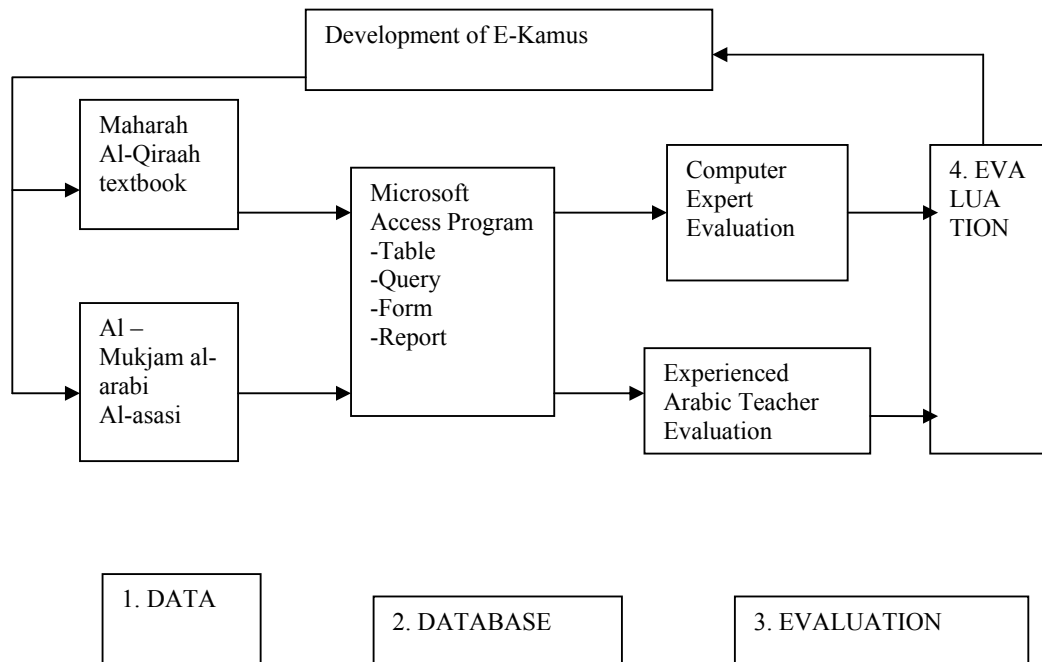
Development of E-Kamus

Maharah Al-Qiraah textbook

Al – Mukjam al-arabi Al-asasi

Microsoft Access Program
-Table
-Query
-Form
-Report

Computer Expert Evaluation

Experienced Arabic Teacher Evaluation

4. EVALUATION

1. DATA

2. DATABASE

3. EVALUATION